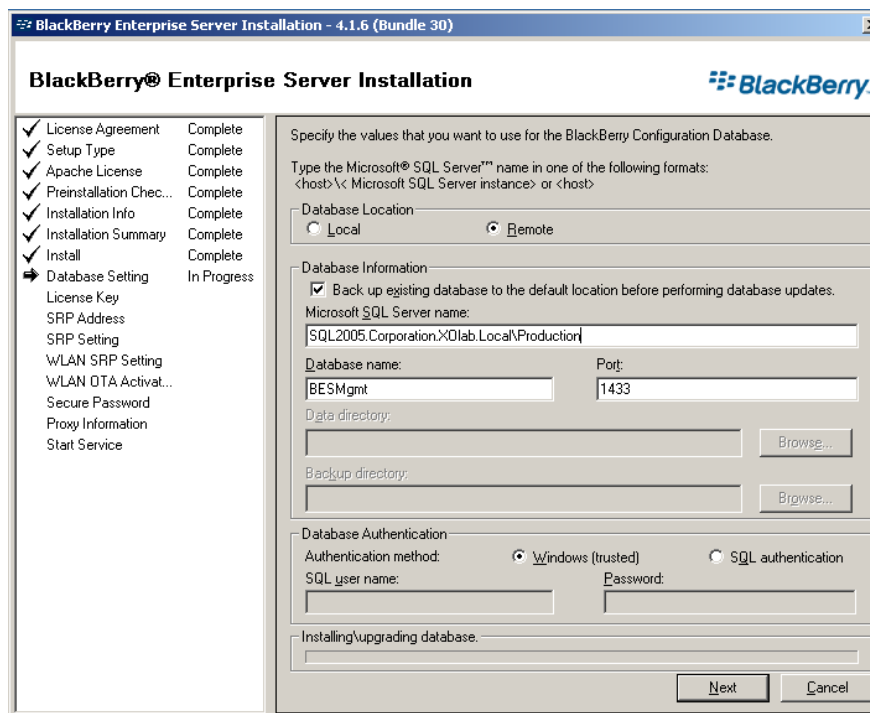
BlackBerry Enterprise Server Installation - 4.1.6 (Bundle 30)

BlackBerry® Enterprise Server Installation

BlackBerry

| | |
|---|---|
| License Agreement | Complete |
| Setup Type | Complete |
| Apache License | Complete |
| Preinstallation Chec... | Complete |
| Installation Info | Complete |
| Installation Summary | Complete |
| Install | Complete |
| Database Setting | In Progress |
| License Key | |
| SRP Address | |
| SRP Setting | |
| WLAN SRP Setting | |
| WLAN OTA Activat... | |
| Secure Password | |
| Proxy Information | |
| Start Service | |

Specify the values that you want to use for the BlackBerry Configuration Database.

Type the Microsoft® SQL Server™ name in one of the following formats: <host>\< Microsoft SQL Server instance> or <host>

Database Location

Local

Remote

Database Information

Back up existing database to the default location before performing database updates.

Microsoft SQL Server name:

SQL2005.Corporation.XOlab.Local\Production

Database name:

BESMgmt

Port:

1433

Data directory:

Browse...

Backup directory:

Browse...

Database Authentication

Authentication method:

Windows (trusted)

SQL authentication

SQL user name:

Password:

Installing\upgrading database.

Next

Cancel